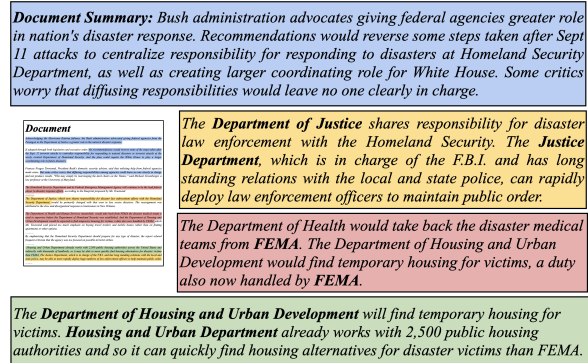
**Document Summary:** Bush administration advocates giving federal agencies greater role in nation's disaster response. Recommendations would reverse some steps taken after Sept 11 attacks to centralize responsibility for responding to disasters at Homeland Security Department, as well as creating larger coordinating role for White House. Some critics worry that diffusing responsibilities would leave no one clearly in charge.

**Document**

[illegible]

The **Department of Justice** shares responsibility for disaster law enforcement with the Homeland Security. The **Justice Department**, which is in charge of the F.B.I. and has long standing relations with the local and state police, can rapidly deploy law enforcement officers to maintain public order.

The Department of Health would take back the disaster medical teams from **FEMA**. The Department of Housing and Urban Development would find temporary housing for victims, a duty also now handled by **FEMA**.

The **Department of Housing and Urban Development** will find temporary housing for victims. **Housing and Urban Department** already works with 2,500 public housing authorities and so it can quickly find housing alternatives for disaster victims than FEMA.